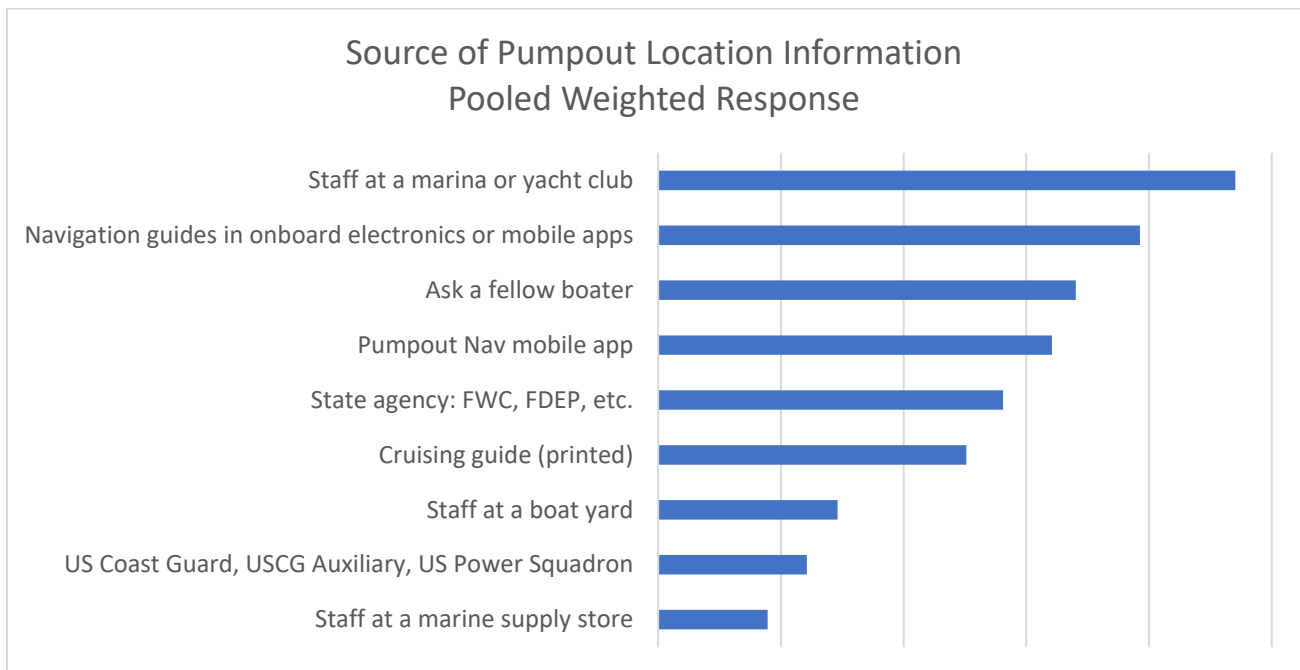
Source of Pumpout Location Information
Pooled Weighted Response

Staff at a marina or yacht club
Navigation guides in onboard electronics or mobile apps
Ask a fellow boater
Pumpout Nav mobile app
State agency: FWC, FDEP, etc.
Cruising guide (printed)
Staff at a boat yard
US Coast Guard, USCG Auxiliary, US Power Squadron
Staff at a marine supply store